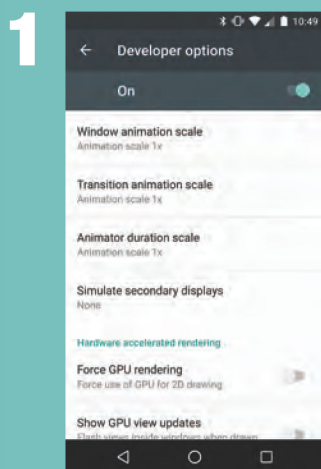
1

10:49

Developer options

On

Window animation scale
Animation scale 1x

Transition animation scale
Animation scale 1x

Animator duration scale
Animation scale 1x

Simulate secondary displays
None

Hardware accelerated rendering

Force GPU rendering
Force use of GPU for 2D drawing

Show GPU view updates
Flash views inside windows when drawn